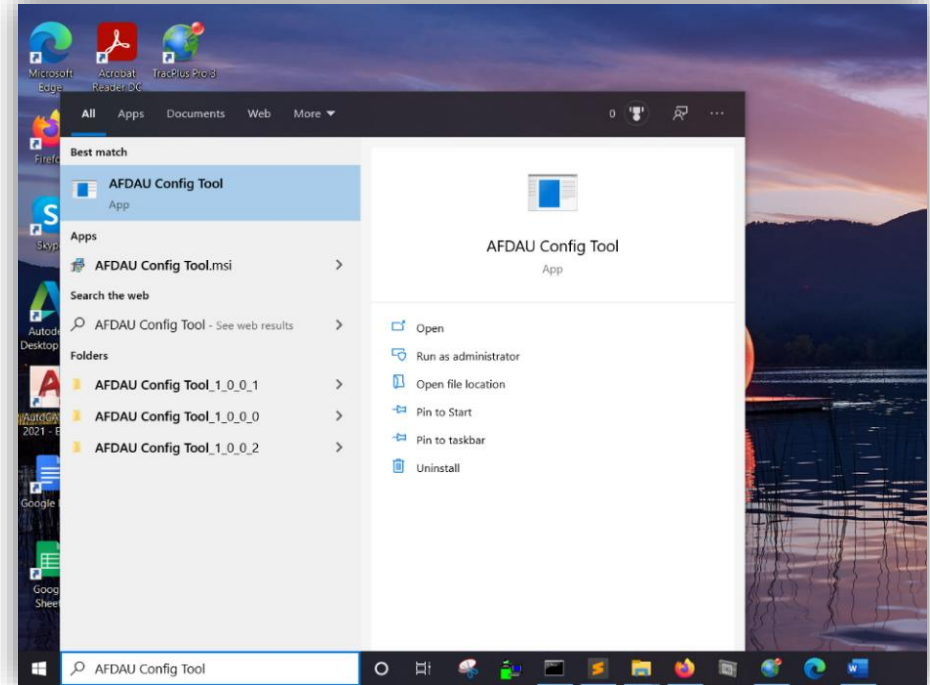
Microsoft Edge

Acrobat Reader DC

TracPlus Pro 8

Firefo

Skyp

Autod Desktop

AutoCA 2021 - E

Google

Goog Sheet

All Apps Documents Web More

0

Best match

AFDAU Config Tool

App

Apps

AFDAU Config Tool.msi

Search the web

AFDAU Config Tool - See web results

Folders

AFDAU Config Tool_1_0_0_1

AFDAU Config Tool_1_0_0_0

AFDAU Config Tool_1_0_0_2

AFDAU Config Tool

App

Open

Run as administrator

Open file location

Pin to Start

Pin to taskbar

Uninstall

AFDAU Config Tool